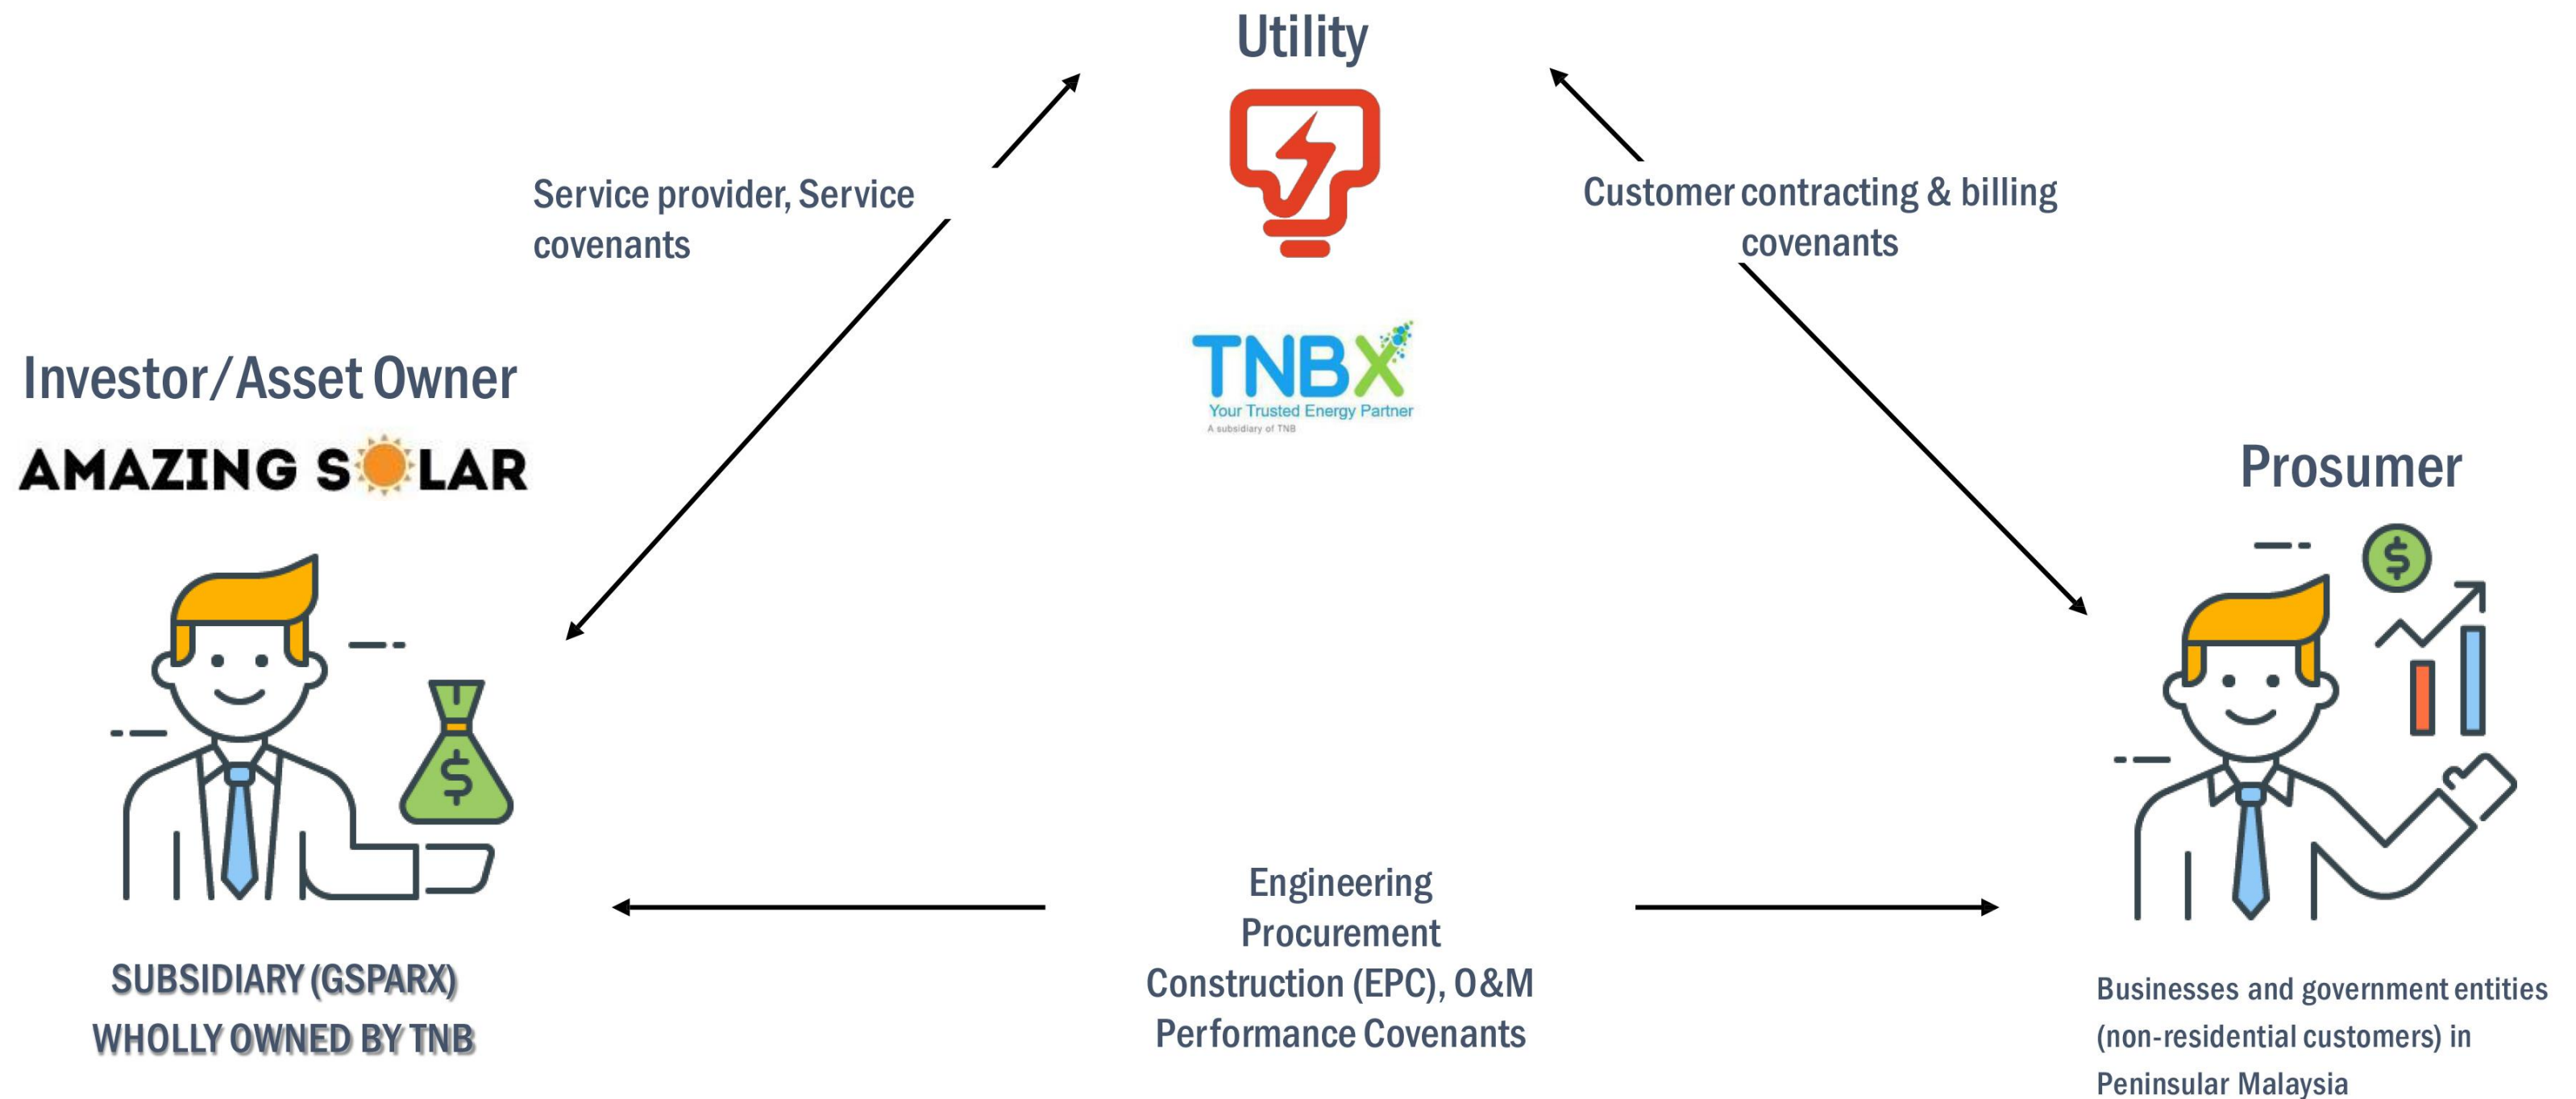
Utility

Service provider, Service covenants

Customer contracting & billing covenants

TNBX
Your Trusted Energy Partner
A subsidiary of TNB

Investor/Asset Owner

AMAZING SOLAR

Prosumer

SUBSIDIARY (GSPARX) WHOLLY OWNED BY TNB

Engineering Procurement Construction (EPC), O&M Performance Covenants

Businesses and government entities (non-residential customers) in Peninsular Malaysia